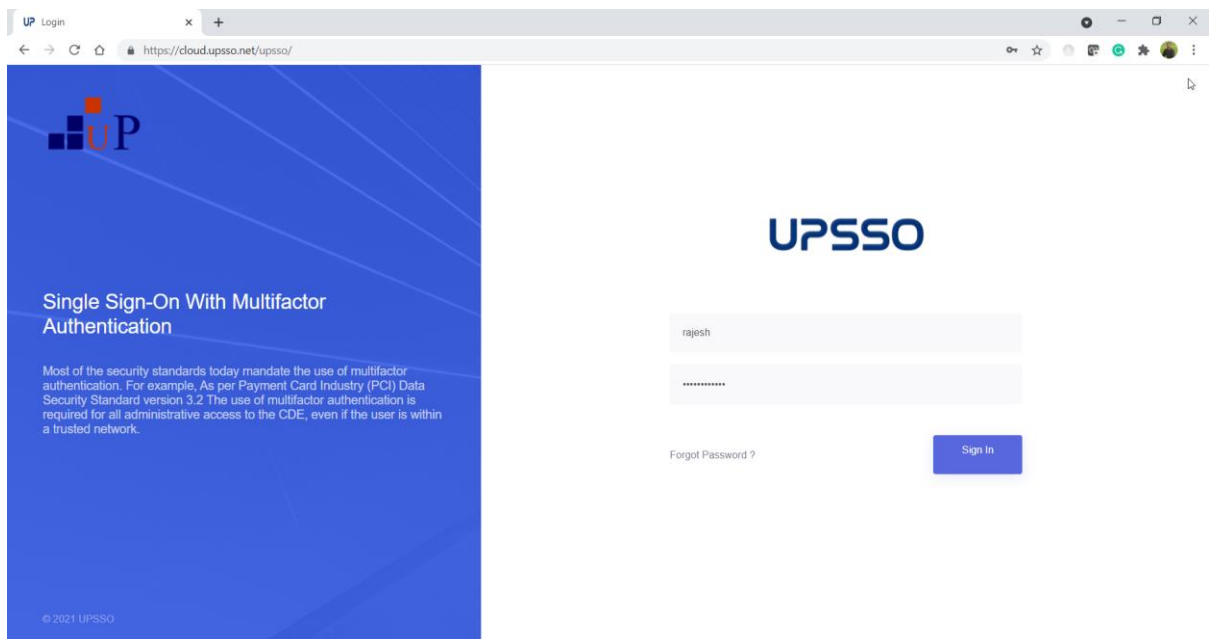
UP Login

https://cloud.upsso.net/upsso/

UP

Single Sign-On With Multifactor Authentication

Most of the security standards today mandate the use of multifactor authentication. For example, As per Payment Card Industry (PCI) Data Security Standard version 3.2 The use of multifactor authentication is required for all administrative access to the CDE, even if the user is within a trusted network.

© 2021 UPSSO

UPSSO

rajesh

••••••••••••

Forgot Password ?

Sign In